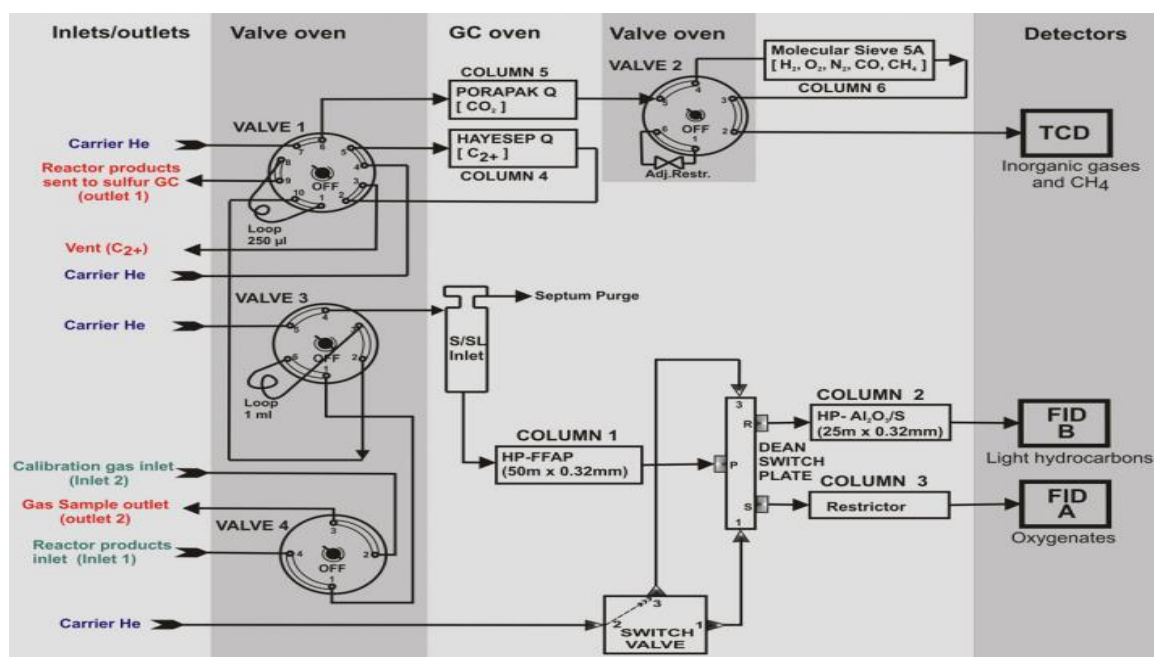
Inlets/outlets

Valve oven

GC oven

Valve oven

Detectors

Carrier He

Reactor products sent to sulfur GC (outlet 1)

Vent ($C_{2+}$)

Carrier He

Carrier He

Calibration gas inlet (Inlet 2)

Gas Sample outlet (outlet 2)

Reactor products inlet (Inlet 1)

Carrier He

VALVE 1

8 7 6 5 4 3 2 1 10 9

OFF

Loop 250 µl

VALVE 3

4 5 3 6 2 1

OFF

Loop 1 ml

VALVE 4

3 4 2 1

OFF

COLUMN 5

PORAPAK Q [ $CO_2$ ]

HAYESEP Q [ $C_{2+}$ ]

COLUMN 4

Septum Purge

S/SL Inlet

COLUMN 1

HP-FFAP (50m x 0.32mm)

VALVE 2

4 5 3 6 2 1

OFF

Adj.Restr.

Molecular Sieve 5A [ $H_2$, $O_2$, $N_2$, CO, $CH_4$ ]

COLUMN 6

TCD

Inorganic gases and $CH_4$

3 R P S 1

DEAN SWITCH PLATE

COLUMN 2

HP- $Al_2O_3$/S (25m x 0.32mm)

COLUMN 3

Restrictor

FID B

Light hydrocarbons

FID A

Oxygenates

2 3 1

SWITCH VALVE